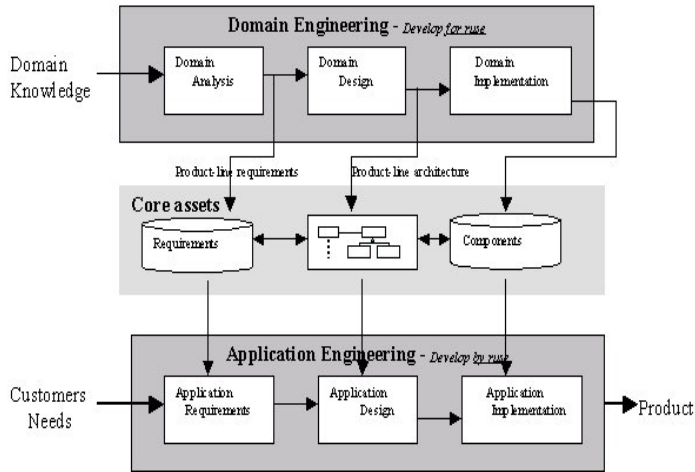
Domain Engineering - Develop for ruse

Domain Knowledge

Domain Analysis

Domain Design

Domain Implementation

Product-line requirements

Product-line architecture

Core assets

Requirements

Components

Application Engineering - Develop by ruse

Customers Needs

Application Requirements

Application Design

Application Implementation

Product